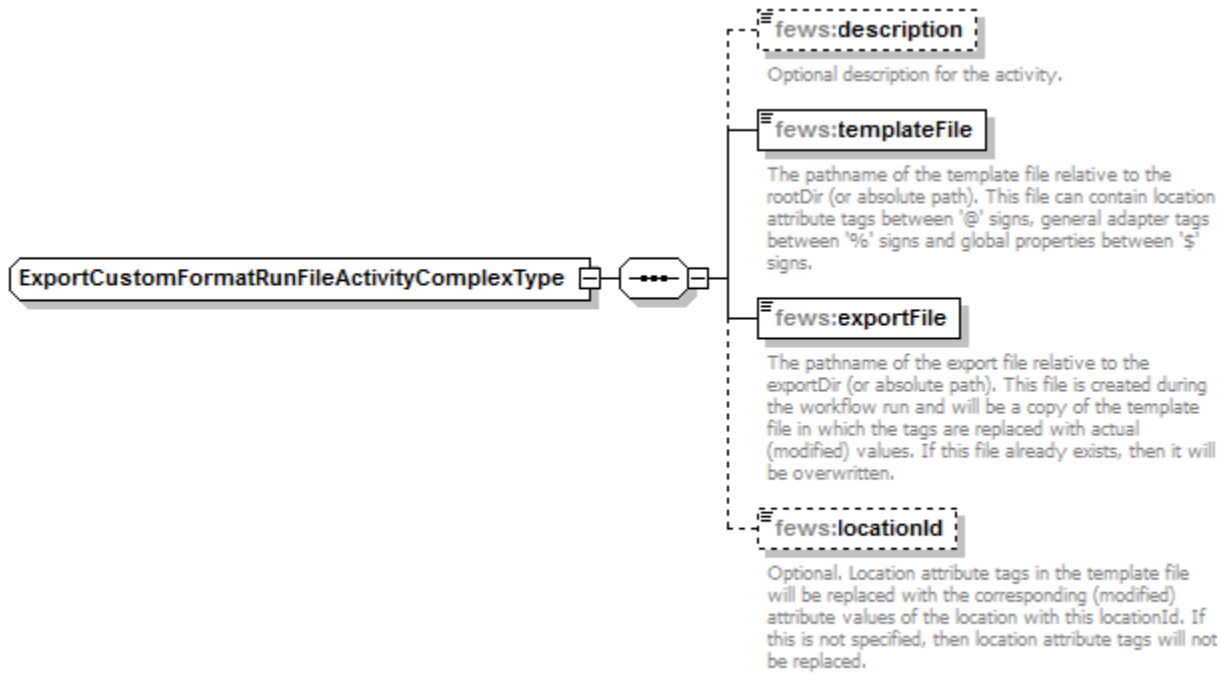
ExportCustomFormatRunFileActivityComplexType

fews:description

Optional description for the activity.

fews:templateFile

The pathname of the template file relative to the rootDir (or absolute path). This file can contain location attribute tags between '@' signs, general adapter tags between '%' signs and global properties between '$' signs.

fews:exportFile

The pathname of the export file relative to the exportDir (or absolute path). This file is created during the workflow run and will be a copy of the template file in which the tags are replaced with actual (modified) values. If this file already exists, then it will be overwritten.

fews:locationId

Optional. Location attribute tags in the template file will be replaced with the corresponding (modified) attribute values of the location with this locationId. If this is not specified, then location attribute tags will not be replaced.